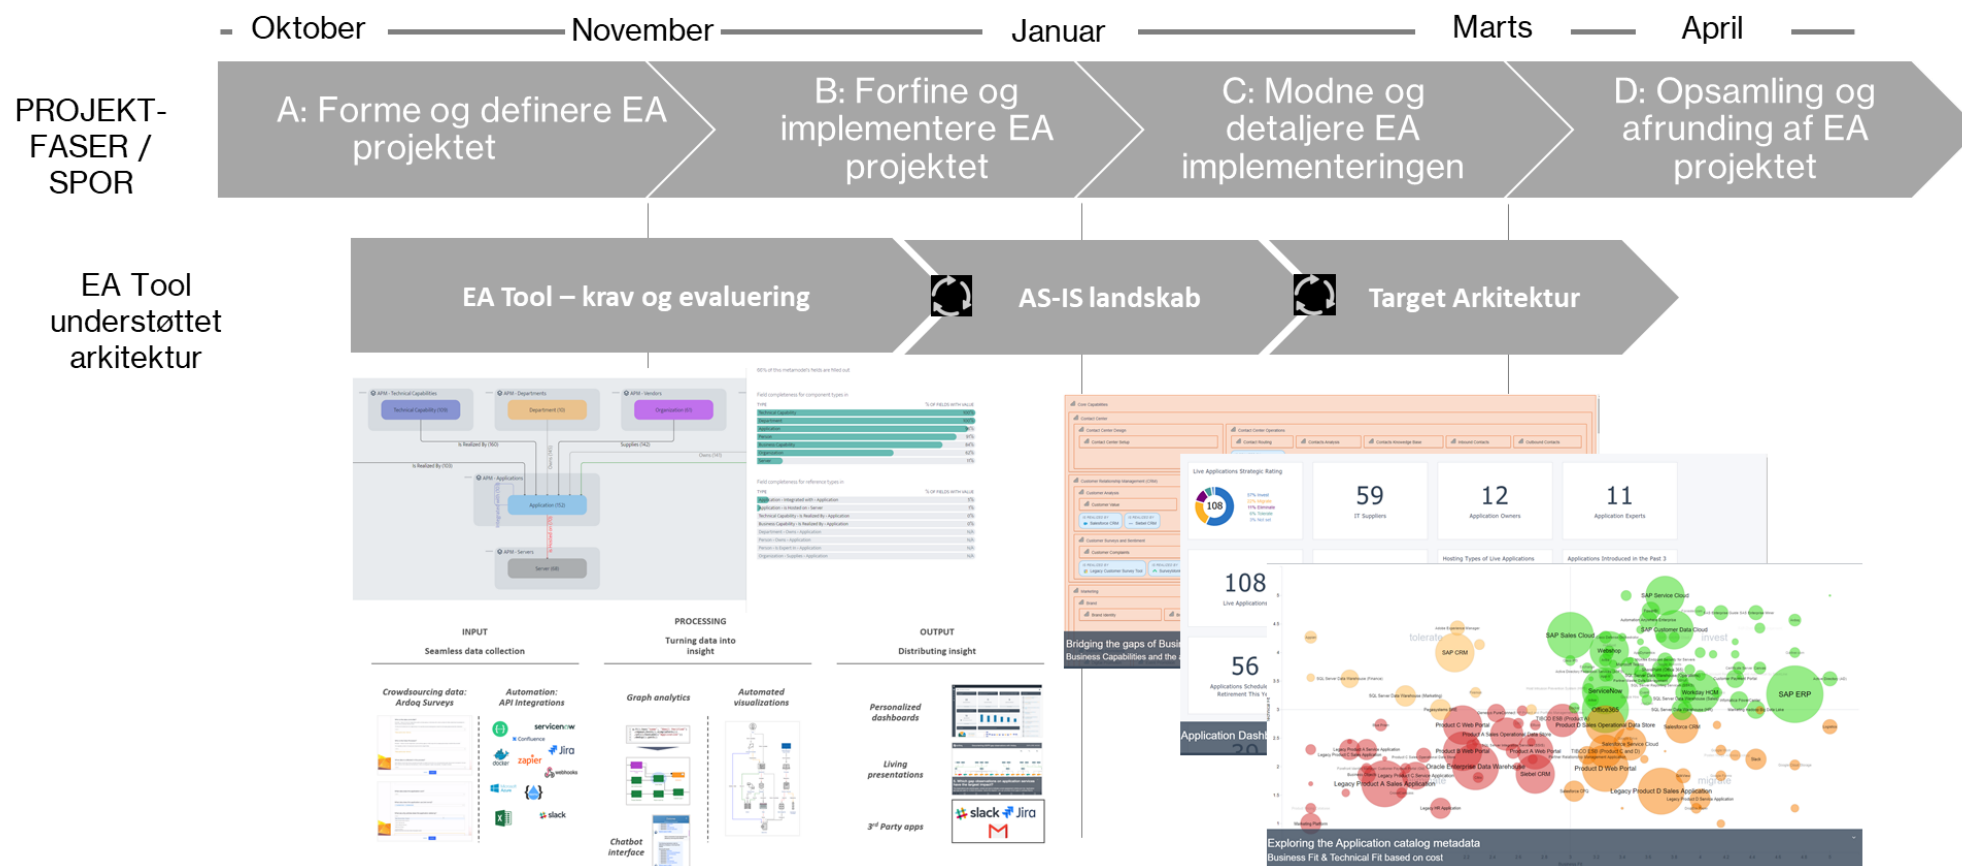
Oktober November Januar Marts April

PROJEKTFASER / SPOR

A: Forme og definere EA projektet

B: Forfine og implementere EA projektet

C: Modne og detaljere EA implementeringen

D: Opsamling og afrunding af EA projektet

EA Tool understøttet arkitektur

EA Tool – krav og evaluering

AS-IS landskab

Target Arkitektur

INPUT
Seamless data collection

PROCESSING
Turning data into insight

OUTPUT
Distributing insight

Crowdsourcing data: Ardoq Surveys

Automation: API Integrations

Graph analytics

Automated visualizations

Chatbot interface

Personalized dashboards

Living presentations

3rd Party apps

servicenow
Confluence
Jira
docker
zapier
webhooks
slack

slack Jira

Live Applications Strategic Rating

108

59
IT Suppliers

12
Application Owners

11
Application Experts

108
Live Applications

56

Bridging the gaps of Busi
Business Capabilities and the

Application Dashb

Exploring the Application catalog metadata
Business Fit & Technical Fit based on cost

SAP CRM
SAP Service Cloud
SAP Sales Cloud
SAP Customer Data Cloud
SAP ERP
Office365
Salesforce CRM
Siebel CRM
tolerate
invest
migrate